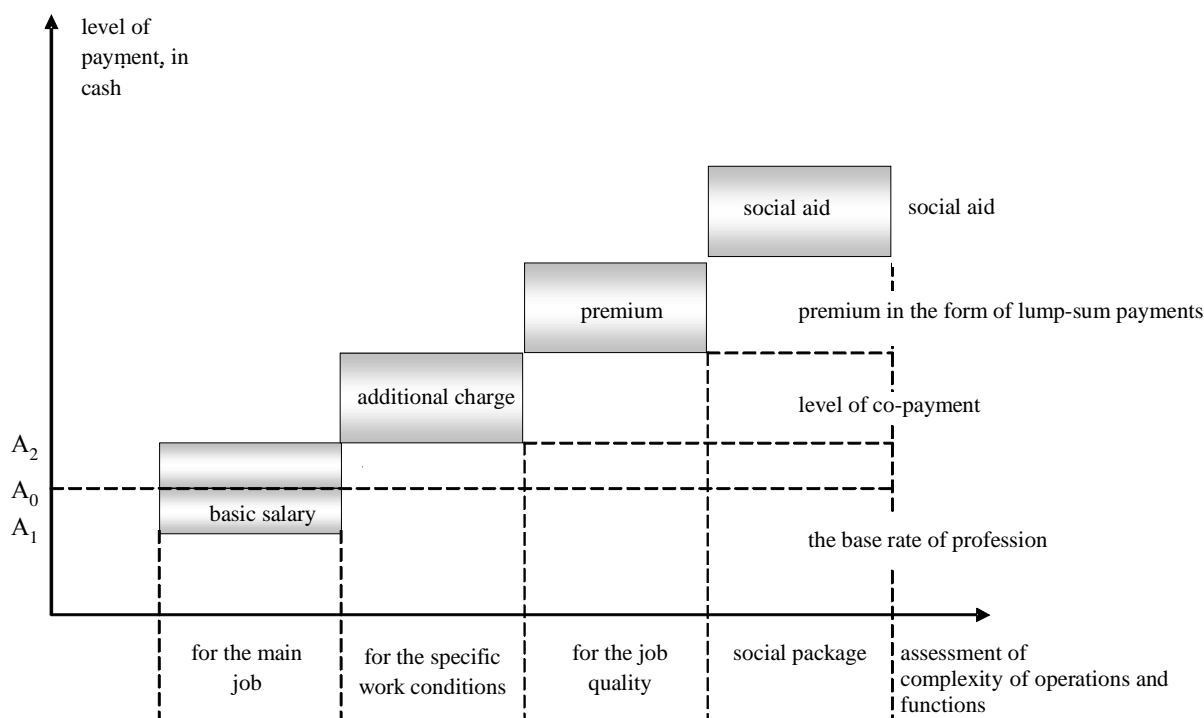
level of payment, in cash

social aid

social aid

premium

premium in the form of lump-sum payments

additional charge

level of co-payment

$A_2$

$A_0$

$A_1$

basic salary

the base rate of profession

for the main job

for the specific work conditions

for the job quality

social package

assessment of complexity of operations and functions